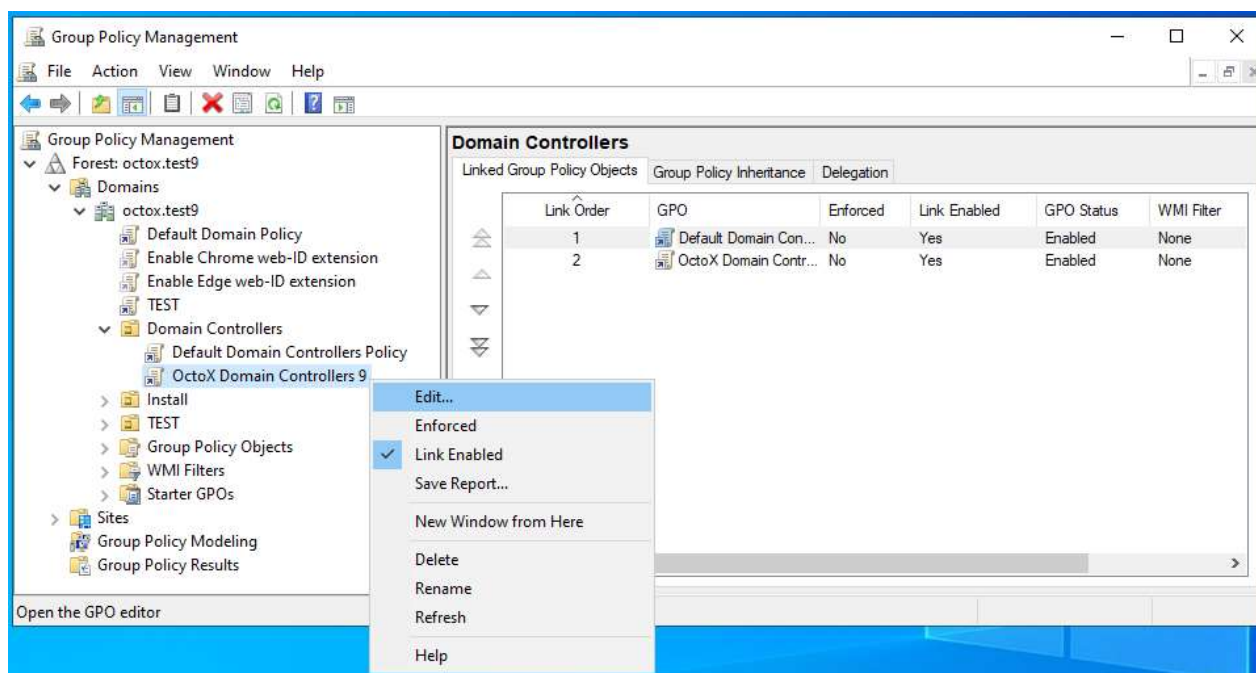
Group Policy Management

File Action View Window Help

Group Policy Management
Forest: octox.test9
Domains
octox.test9
Default Domain Policy
Enable Chrome web-ID extension
Enable Edge web-ID extension
TEST
Domain Controllers
Default Domain Controllers Policy
OctoX Domain Controllers 9
Install
TEST
Group Policy Objects
WMI Filters
Starter GPOs
Sites
Group Policy Modeling
Group Policy Results

Domain Controllers

Linked Group Policy Objects | Group Policy Inheritance | Delegation

| Link Order | GPO | Enforced | Link Enabled | GPO Status | WMI Filter |
|---|---|---|---|---|---|
| 1 | Default Domain Con... | No | Yes | Enabled | None |
| 2 | OctoX Domain Contr... | No | Yes | Enabled | None |

Edit...
Enforced
Link Enabled
Save Report...
New Window from Here
Delete
Rename
Refresh
Help

Open the GPO editor